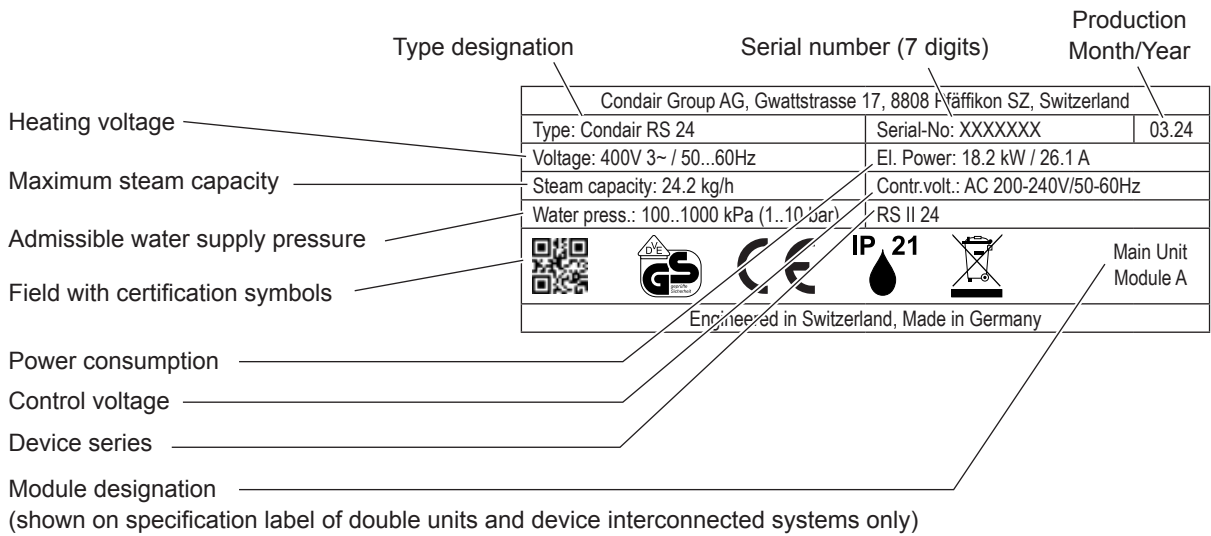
Type designation

Serial number (7 digits)

Production Month/Year

Heating voltage

Maximum steam capacity

Admissible water supply pressure

Field with certification symbols

| Condair Group AG, Gwattstrasse 17, 8808 Pfäffikon SZ, Switzerland | | |
|---|---|---|
| Type: Condair RS 24 | Serial-No: XXXXXXX | 03.24 |
| Voltage: 400V 3~ / 50...60Hz | El. Power: 18.2 kW / 26.1 A | |
| Steam capacity: 24.2 kg/h | Contr.volt.: AC 200-240V/50-60Hz | |
| Water press.: 100..1000 kPa (1..10 bar) | RS II 24 | |

DVE GS geprüfte Sicherheit

CE

IP 21

Main Unit
Module A

Engineered in Switzerland, Made in Germany

Power consumption

Control voltage

Device series

Module designation
(shown on specification label of double units and device interconnected systems only)